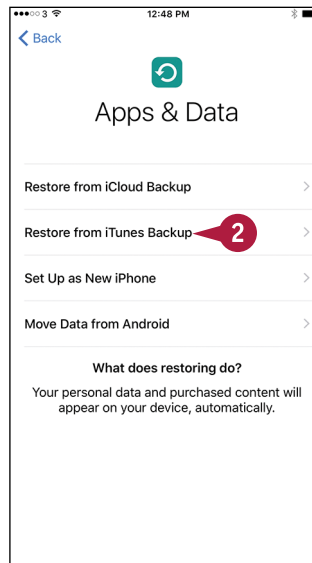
●●●○○ 3 12:48 PM

Back

Apps & Data

Restore from iCloud Backup

Restore from iTunes Backup

2

Set Up as New iPhone

Move Data from Android

What does restoring do?

Your personal data and purchased content will appear on your device, automatically.